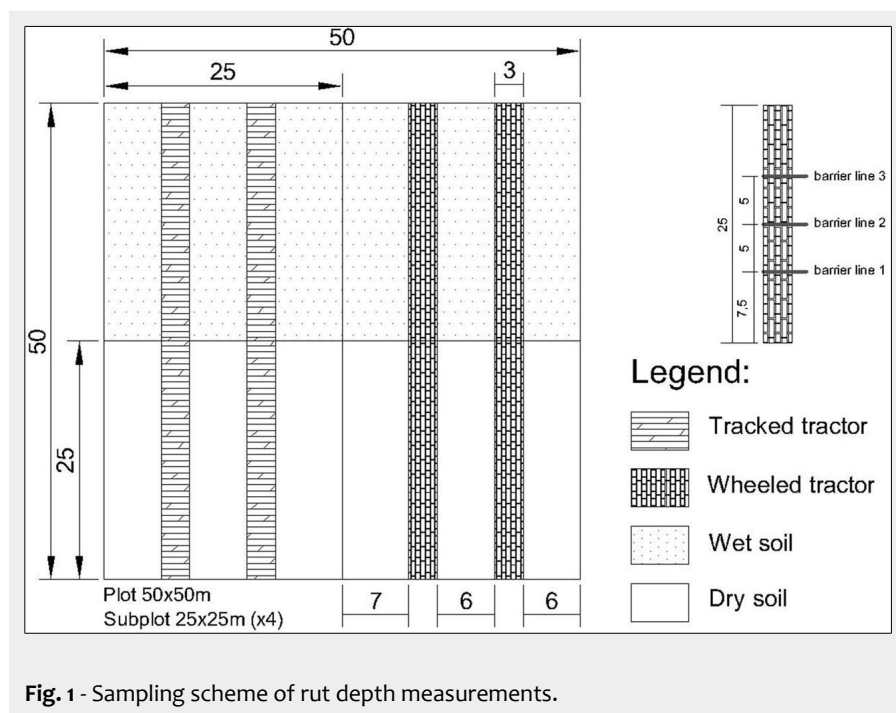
50

25

3

50

25

25

5

5

7,5

barrier line 3

barrier line 2

barrier line 1

Legend:

Tracked tractor

Wheeled tractor

Wet soil

Dry soil

Plot 50x50m
Subplot 25x25m (x4)

7

6

6

**Fig. 1** - Sampling scheme of rut depth measurements.